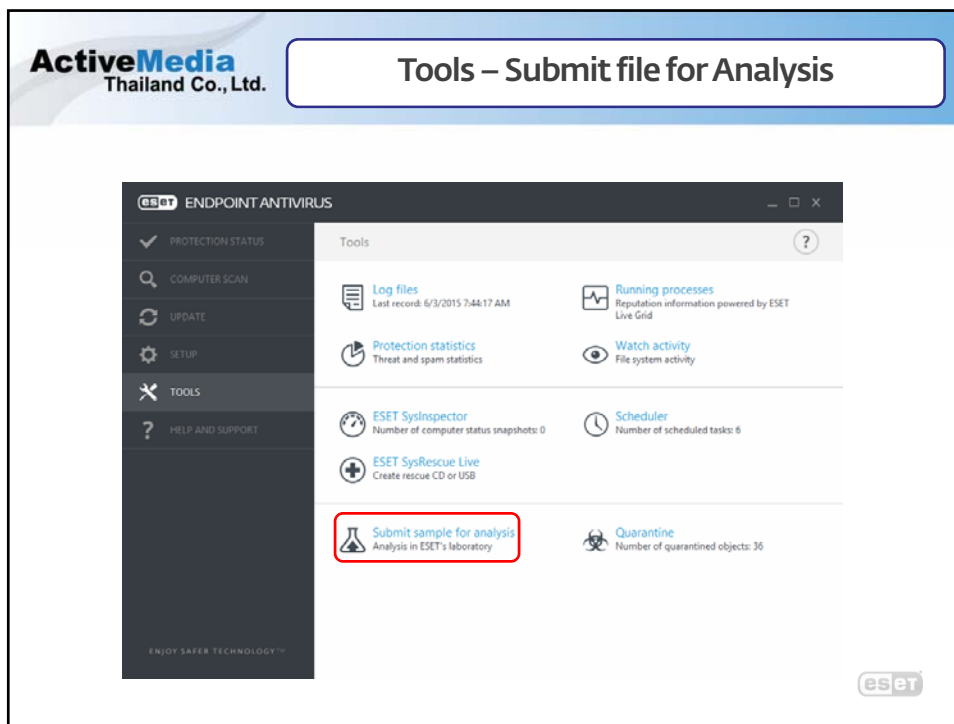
ActiveMedia
Thailand Co., Ltd.

Tools – Submit file for Analysis

eset ENDPOINT ANTIVIRUS

PROTECTION STATUS
COMPUTER SCAN
UPDATE
SETUP
TOOLS
HELP AND SUPPORT

ENJOY SAFER TECHNOLOGY™

Tools

?

Log files
Last record: 6/3/2015 7:44:17 AM

Running processes
Reputation information powered by ESET Live Grid

Protection statistics
Threat and spam statistics

Watch activity
File system activity

ESET SysInspector
Number of computer status snapshots: 0

Scheduler
Number of scheduled tasks: 6

ESET SysRescue Live
Create rescue CD or USB

Submit sample for analysis
Analysis in ESET's laboratory

Quarantine
Number of quarantined objects: 36

eset